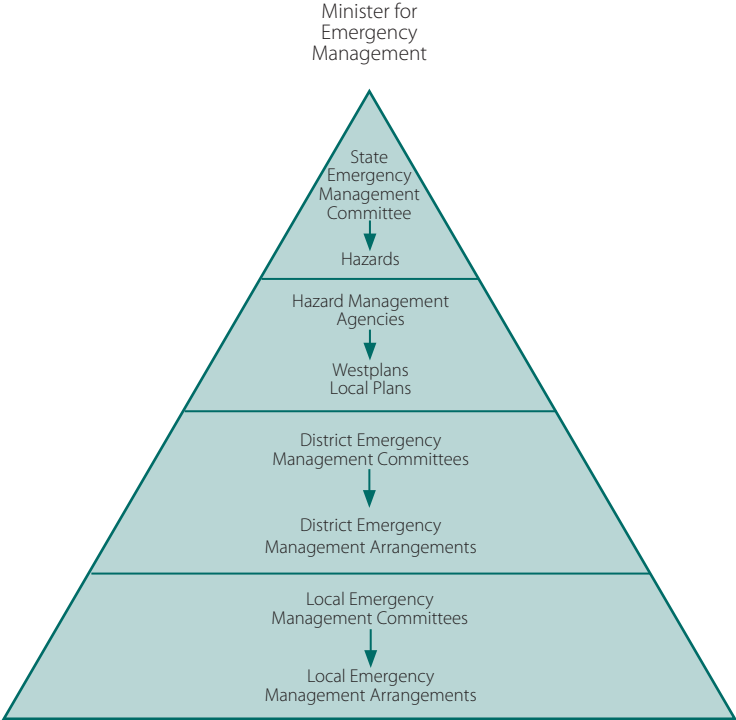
Minister for Emergency Management

State Emergency Management Committee

Hazards

Hazard Management Agencies

Westplans
Local Plans

District Emergency Management Committees

District Emergency Management Arrangements

Local Emergency Management Committees

Local Emergency Management Arrangements